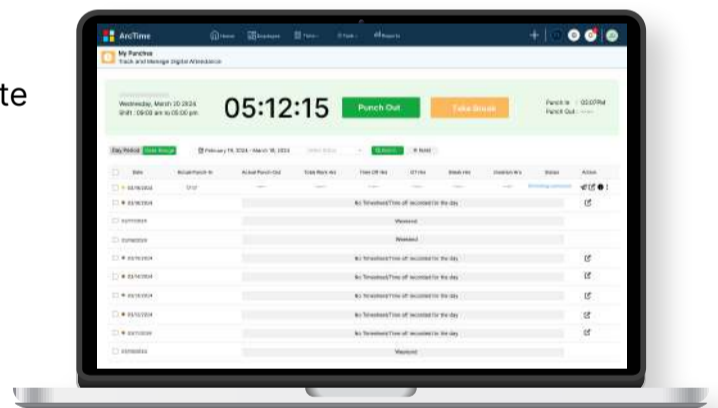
te

ArcTime

My Punches
Track and Manage Digital Attendance

Wednesday, March 20 2024
Shift : 09:00 am to 05:00 pm

05:12:15

Punch Out

Take Break

Punch In : 03:07PM
Punch Out : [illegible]

Day Period

February 19, 2024 - March 19, 2024

| | Date | Actual Punch In | Actual Punch Out | Total Work Hrs | Time Off Hrs | OT Hrs | Break Hrs | Deviation Hrs | Status | Action |
|---|---|---|---|---|---|---|---|---|---|---|
| | 03/19/2024 | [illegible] | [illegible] | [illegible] | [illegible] | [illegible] | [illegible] | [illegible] | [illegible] | |
| | 03/18/2024 | No Timesheet/Time off recorded for the day | | | | | | | | |
| | 03/17/2024 | Weekend | | | | | | | | |
| | 03/16/2024 | Weekend | | | | | | | | |
| | 03/15/2024 | No Timesheet/Time off recorded for the day | | | | | | | | |
| | 03/14/2024 | No Timesheet/Time off recorded for the day | | | | | | | | |
| | 03/13/2024 | No Timesheet/Time off recorded for the day | | | | | | | | |
| | 03/12/2024 | No Timesheet/Time off recorded for the day | | | | | | | | |
| | 03/11/2024 | No Timesheet/Time off recorded for the day | | | | | | | | |
| | 03/10/2024 | Weekend | | | | | | | | |